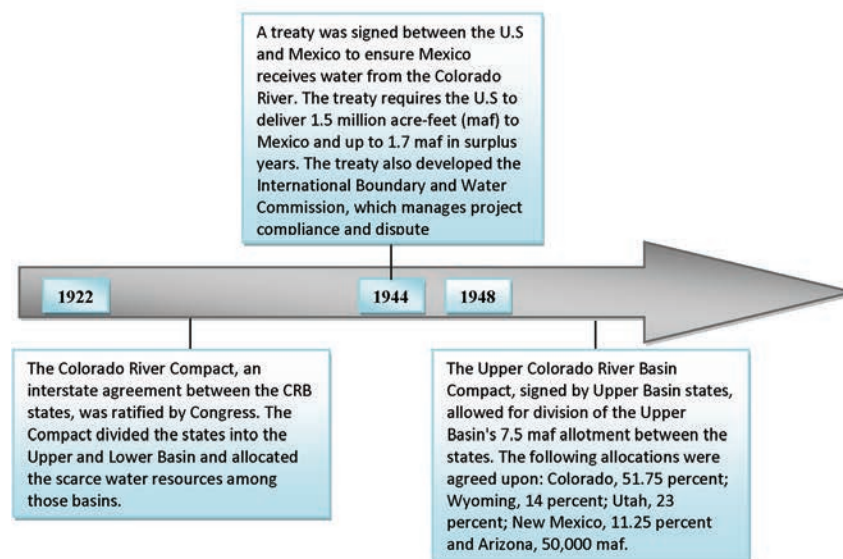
A treaty was signed between the U.S and Mexico to ensure Mexico receives water from the Colorado River. The treaty requires the U.S to deliver 1.5 million acre-feet (maf) to Mexico and up to 1.7 maf in surplus years. The treaty also developed the International Boundary and Water Commission, which manages project compliance and dispute

1922

1944

1948

The Colorado River Compact, an interstate agreement between the CRB states, was ratified by Congress. The Compact divided the states into the Upper and Lower Basin and allocated the scarce water resources among those basins.

The Upper Colorado River Basin Compact, signed by Upper Basin states, allowed for division of the Upper Basin's 7.5 maf allotment between the states. The following allocations were agreed upon: Colorado, 51.75 percent; Wyoming, 14 percent; Utah, 23 percent; New Mexico, 11.25 percent and Arizona, 50,000 maf.